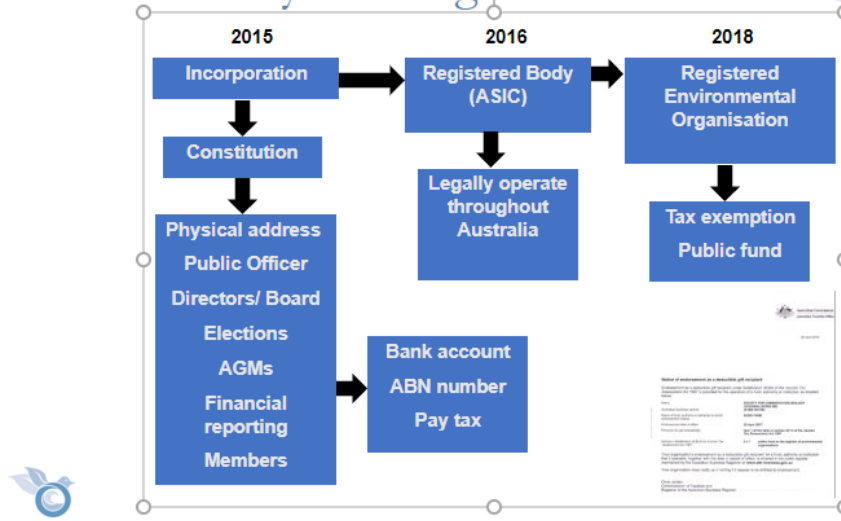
2015

2016

2018

Incorporation

Registered Body (ASIC)

Registered Environmental Organisation

Constitution

Legally operate throughout Australia

Tax exemption

Public fund

Physical address

Public Officer

Directors/ Board

Elections

AGMs

Financial reporting

Members

Bank account

ABN number

Pay tax

Notice of endorsement as a deductible gift recipient

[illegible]